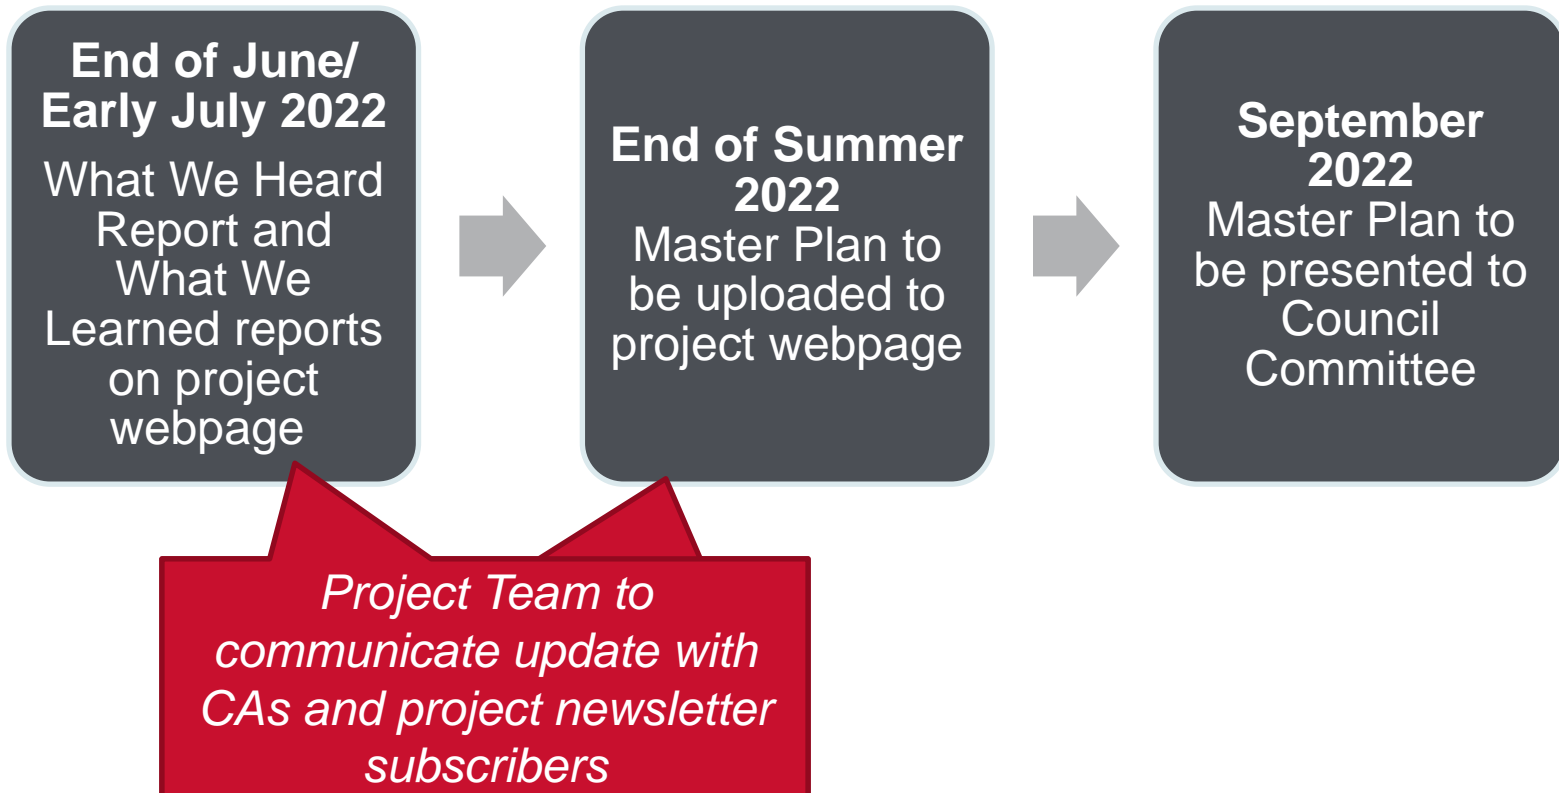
End of June/ Early July 2022
What We Heard Report and What We Learned reports on project webpage

End of Summer 2022
Master Plan to be uploaded to project webpage

September 2022
Master Plan to be presented to Council Committee

Project Team to communicate update with CAs and project newsletter subscribers